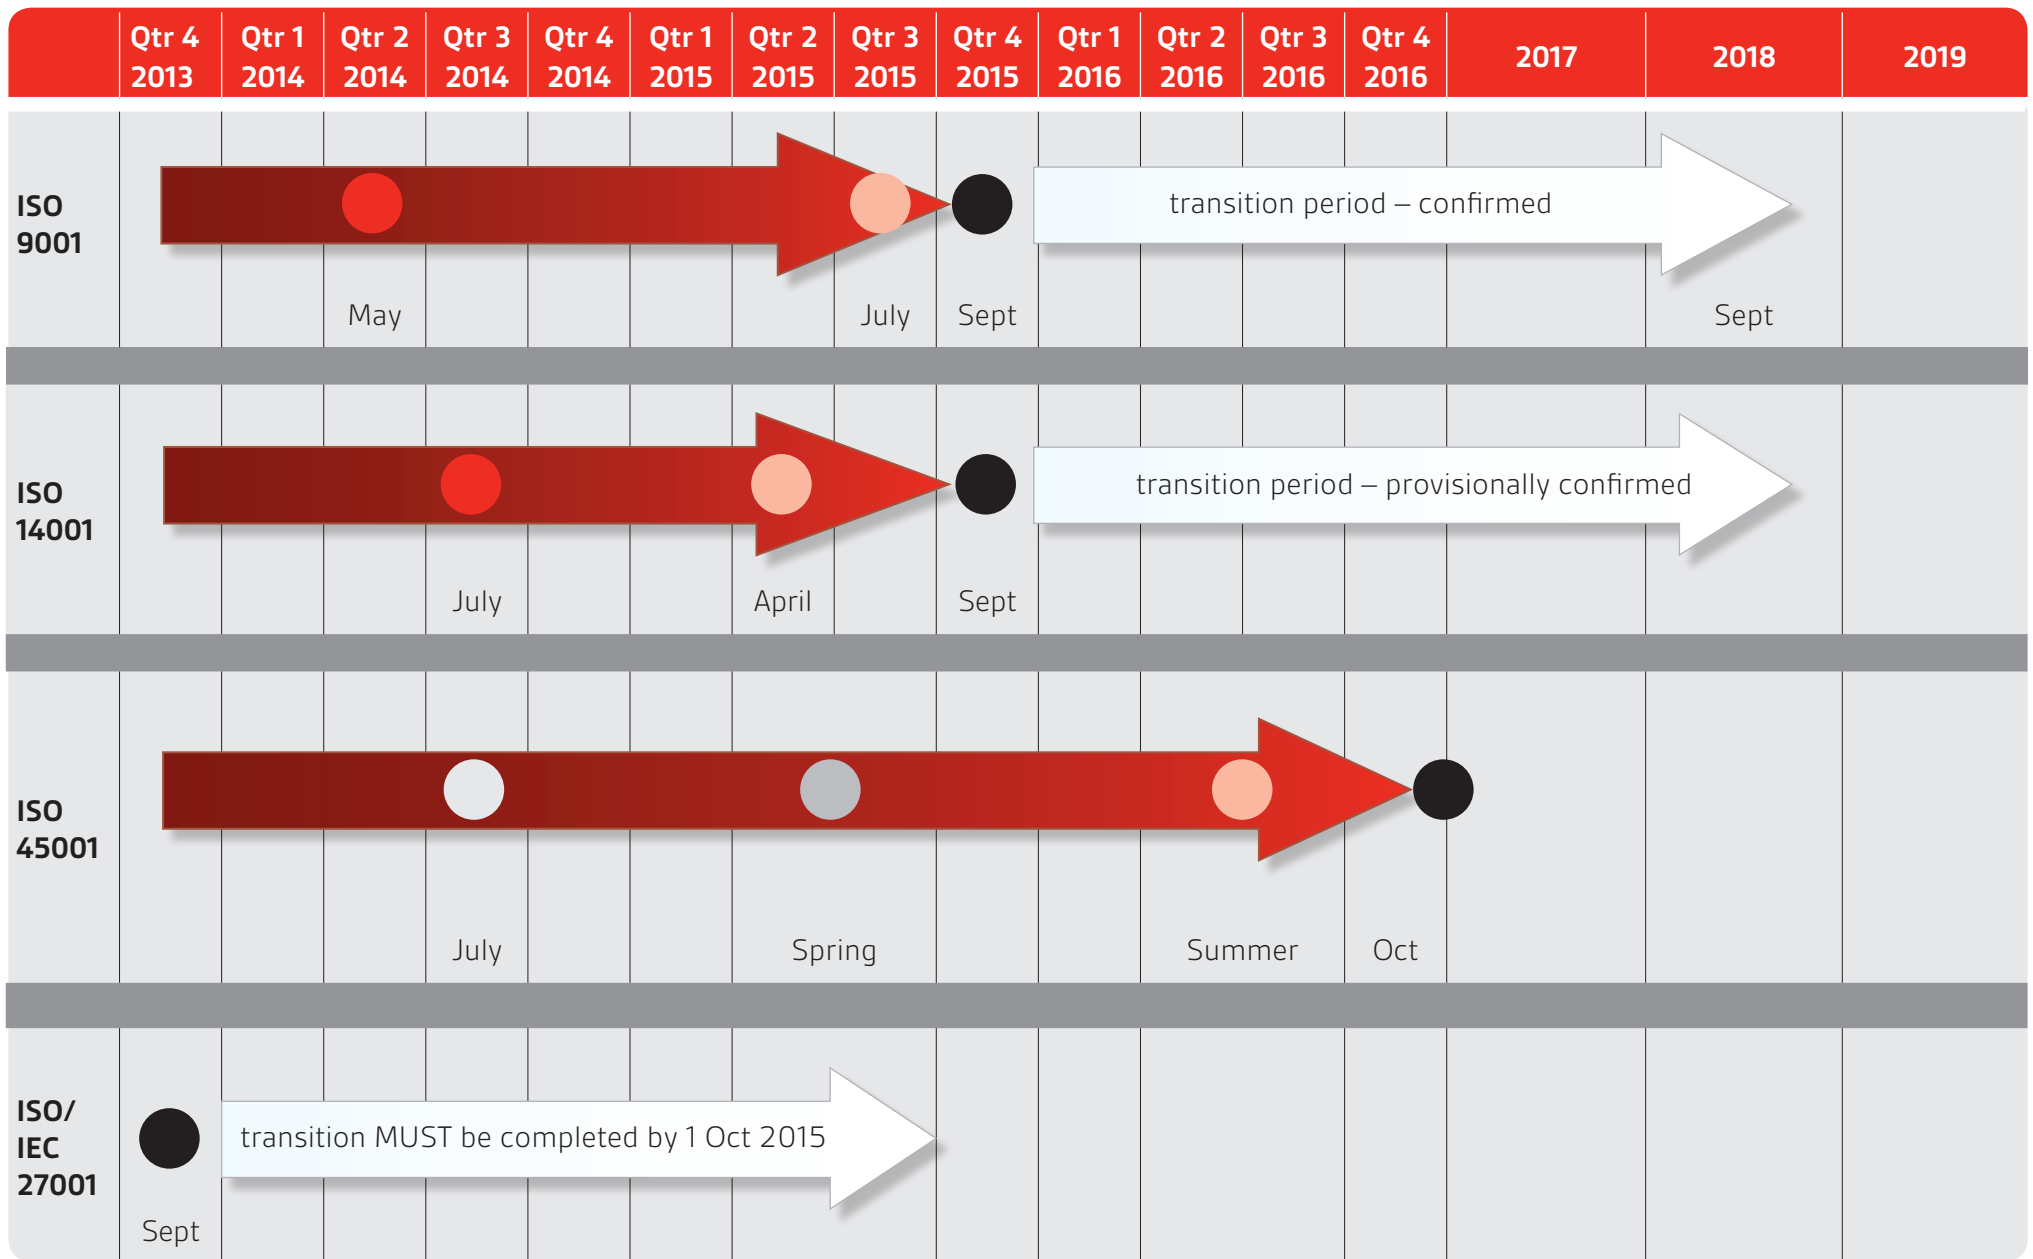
| | Qtr 4 2013 | Qtr 1 2014 | Qtr 2 2014 | Qtr 3 2014 | Qtr 4 2014 | Qtr 1 2015 | Qtr 2 2015 | Qtr 3 2015 | Qtr 4 2015 | Qtr 1 2016 | Qtr 2 2016 | Qtr 3 2016 | Qtr 4 2016 | 2017 | 2018 | 2019 |
|---|---|---|---|---|---|---|---|---|---|---|---|---|---|---|---|---|

ISO 9001

May July Sept transition period – confirmed Sept

ISO 14001

July April Sept transition period – provisionally confirmed

ISO 45001

July Spring Summer Oct

ISO/ IEC 27001

Sept transition MUST be completed by 1 Oct 2015